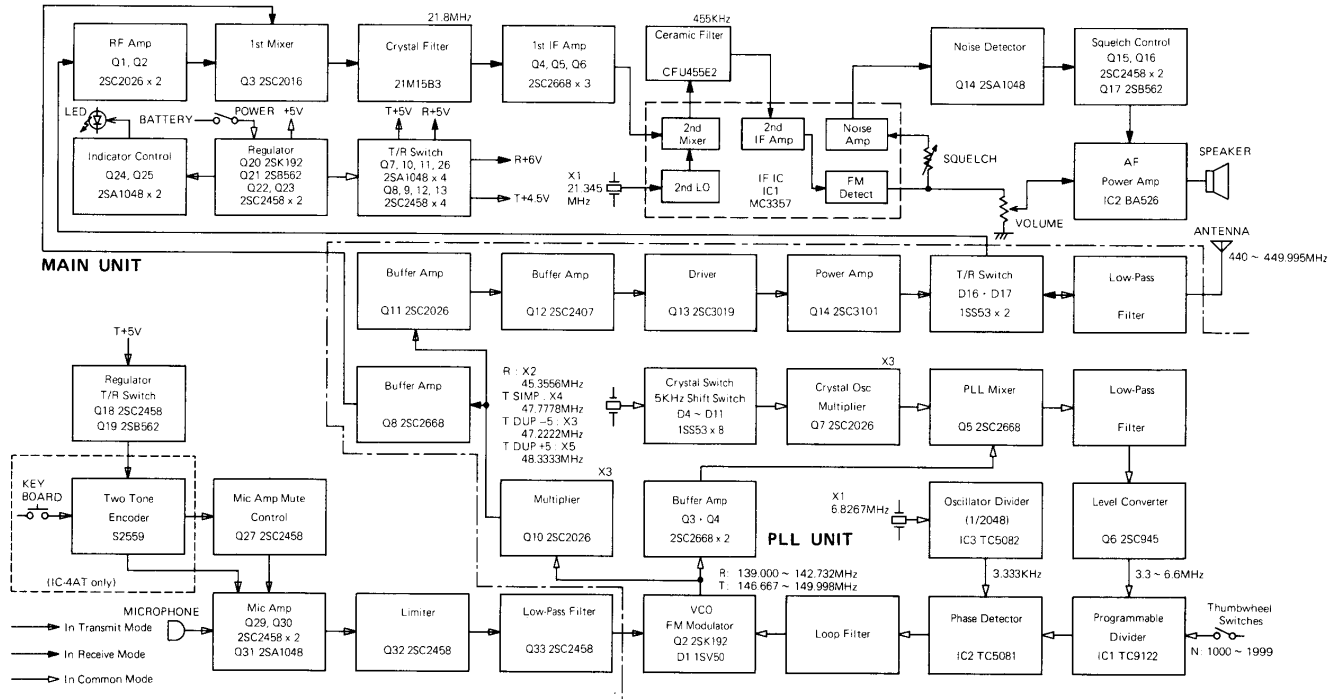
RF Amp
Q1, Q2
2SC2026 x 2

1st Mixer
Q3 2SC2016

21.8MHz
Crystal Filter
21M15B3

1st IF Amp
Q4, Q5, Q6
2SC2668 x 3

455KHz
Ceramic Filter
CFU455E2

Noise Detector
Q14 2SA1048

Squelch Control
Q15, Q16
2SC2458 x 2
Q17 2SB562

LED
BATTERY
POWER +5V

Indicator Control
Q24, Q25
2SA1048 x 2

Regulator
Q20 2SK192
Q21 2SB562
Q22, Q23
2SC2458 x 2

T+5V R+5V
T/R Switch
Q7, 10, 11, 26
2SA1048 x 4
Q8, 9, 12, 13
2SC2458 x 4

R+6V
T+4.5V

2nd Mixer
2nd IF Amp
Noise Amp
SQUELCH
X1
21.345
MHz
2nd LO
IF IC
IC1
MC3357
FM Detect

AF
Power Amp
IC2 BA526
SPEAKER

VOLUME

MAIN UNIT

ANTENNA
440 ~ 449.995MHz

Buffer Amp
Q11 2SC2026

Buffer Amp
Q12 2SC2407

Driver
Q13 2SC3019

Power Amp
Q14 2SC3101

T/R Switch
D16 · D17
1SS53 x 2

Low-Pass
Filter

T+5V

Regulator
T/R Switch
Q18 2SC2458
Q19 2SB562

Buffer Amp
Q8 2SC2668

R : X2
45.3556MHz
T SIMP : X4
47.7778MHz
T DUP −5 : X3
47.2222MHz
T DUP +5 : X5
48.3333MHz

Crystal Switch
5KHz Shift Switch
D4 ~ D11
1SS53 x 8

X3
Crystal Osc
Multiplier
Q7 2SC2026

PLL Mixer
Q5 2SC2668

Low-Pass
Filter

KEY
BOARD

Two Tone
Encoder
S2559

(IC-4AT only)

Mic Amp Mute
Control
Q27 2SC2458

X3
Multiplier
Q10 2SC2026

Buffer Amp
Q3 · Q4
2SC2668 x 2

X1
6.8267MHz

Oscillator Divider
(1/2048)
IC3 TC5082

Level Converter
Q6 2SC945

PLL UNIT

R: 139.000 ~ 142.732MHz
T: 146.667 ~ 149.998MHz

3.333KHz

3.3 ~ 6.6MHz

MICROPHONE

Mic Amp
Q29, Q30
2SC2458 x 2
Q31 2SA1048

Limiter
Q32 2SC2458

Low-Pass Filter
Q33 2SC2458

VCO
FM Modulator
Q2 2SK192
D1 1SV50

Loop Filter

Phase Detector
IC2 TC5081

Programmable
Divider
IC1 TC9122

Thumbwheel
Switches
N: 1000 ~ 1999

In Transmit Mode
In Receive Mode
In Common Mode